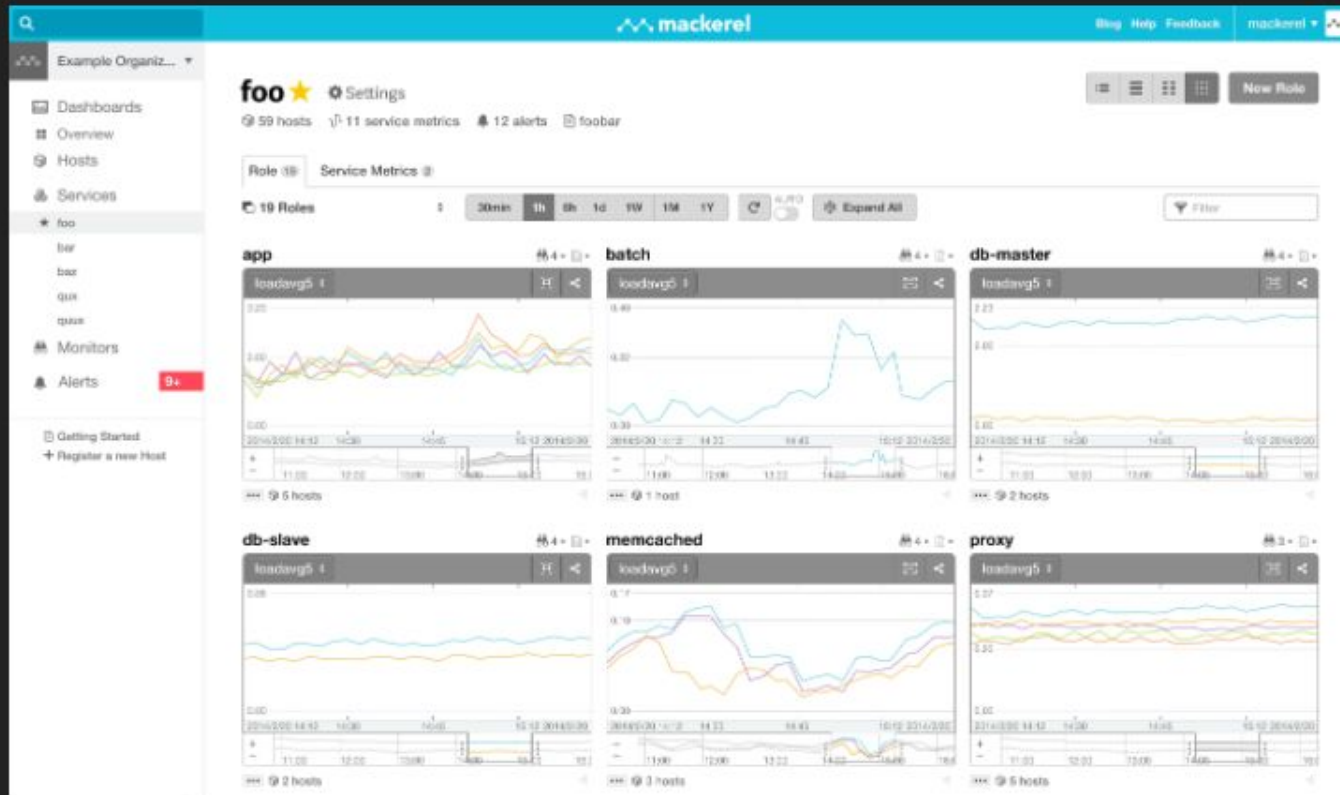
mackerel

Blog Help Feedback mackerel ▾

Example Organiz... ▾

Dashboards
Overview
Hosts
Services
★ foo
bar
baz
qux
quux
Monitors
Alerts 9+

Getting Started
+ Register a new Host

foo ★ Settings

59 hosts 11 service metrics 12 alerts foobar

New Role

Role 19 Service Metrics 2

19 Roles

30min 1h 6h 1d 1W 1M 1Y

Expand All

Filter

app
loadavg5
5 hosts

batch
loadavg5
1 host

db-master
loadavg5
2 hosts

db-slave
loadavg5
2 hosts

memcached
loadavg5
3 hosts

proxy
loadavg5
5 hosts